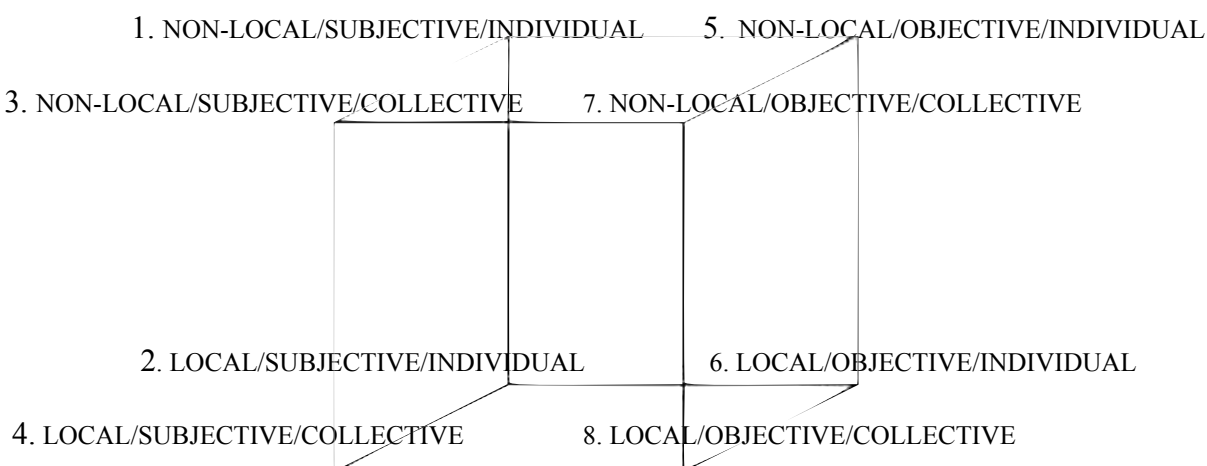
1. NON-LOCAL/SUBJECTIVE/INDIVIDUAL

5. NON-LOCAL/OBJECTIVE/INDIVIDUAL

3. NON-LOCAL/SUBJECTIVE/COLLECTIVE

7. NON-LOCAL/OBJECTIVE/COLLECTIVE

2. LOCAL/SUBJECTIVE/INDIVIDUAL

6. LOCAL/OBJECTIVE/INDIVIDUAL

4. LOCAL/SUBJECTIVE/COLLECTIVE

8. LOCAL/OBJECTIVE/COLLECTIVE